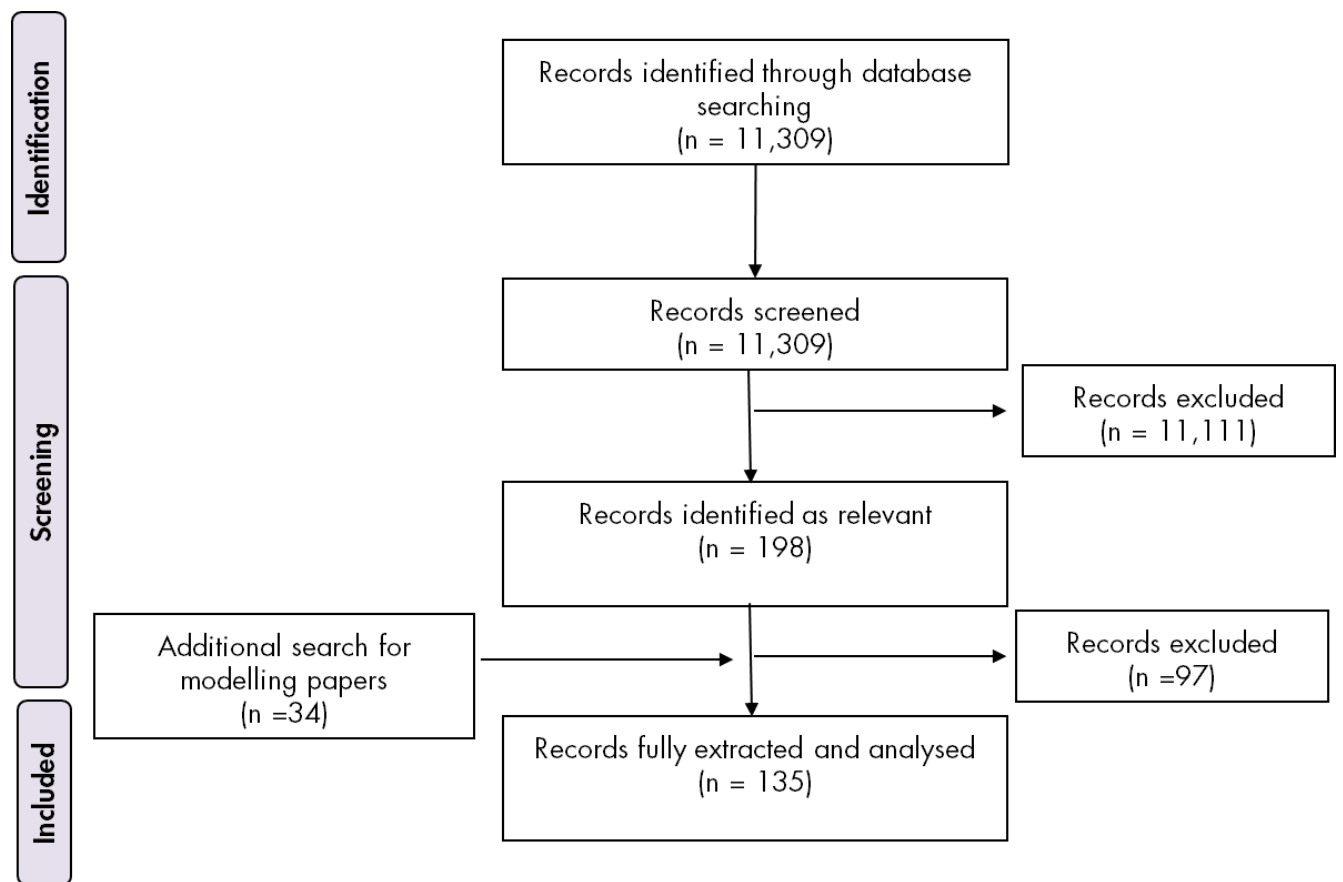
Identification

Records identified through database searching
(n = 11,309)

Screening

Records screened
(n = 11,309)

Records excluded
(n = 11,111)

Records identified as relevant
(n = 198)

Additional search for modelling papers
(n =34)

Records excluded
(n =97)

Included

Records fully extracted and analysed
(n = 135)